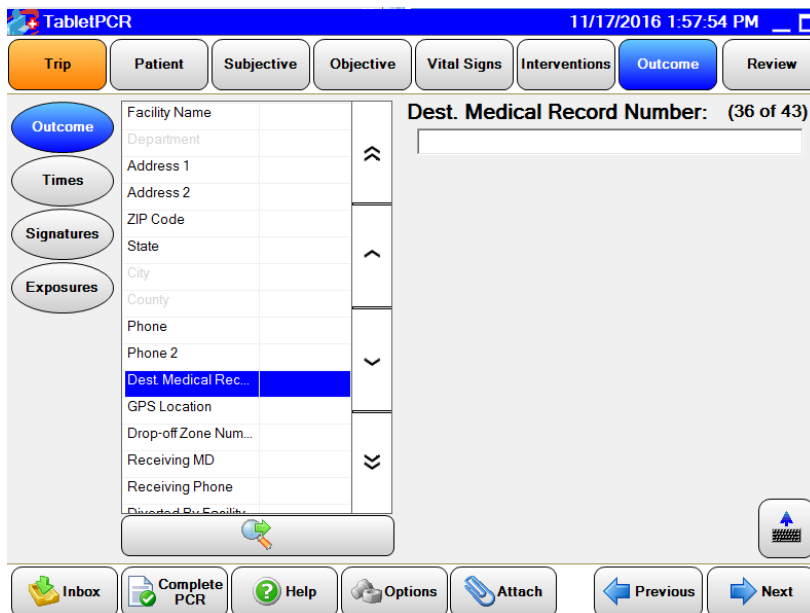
TabletPCR

11/17/2016 1:57:54 PM

Trip
Patient
Subjective
Objective
Vital Signs
Interventions
Outcome
Review

Outcome
Times
Signatures
Exposures

Facility Name
Department
Address 1
Address 2
ZIP Code
State
City
County
Phone
Phone 2
Dest. Medical Rec...
GPS Location
Drop-off Zone Num...
Receiving MD
Receiving Phone
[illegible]

Dest. Medical Record Number: (36 of 43)

Inbox
Complete PCR
Help
Options
Attach
Previous
Next